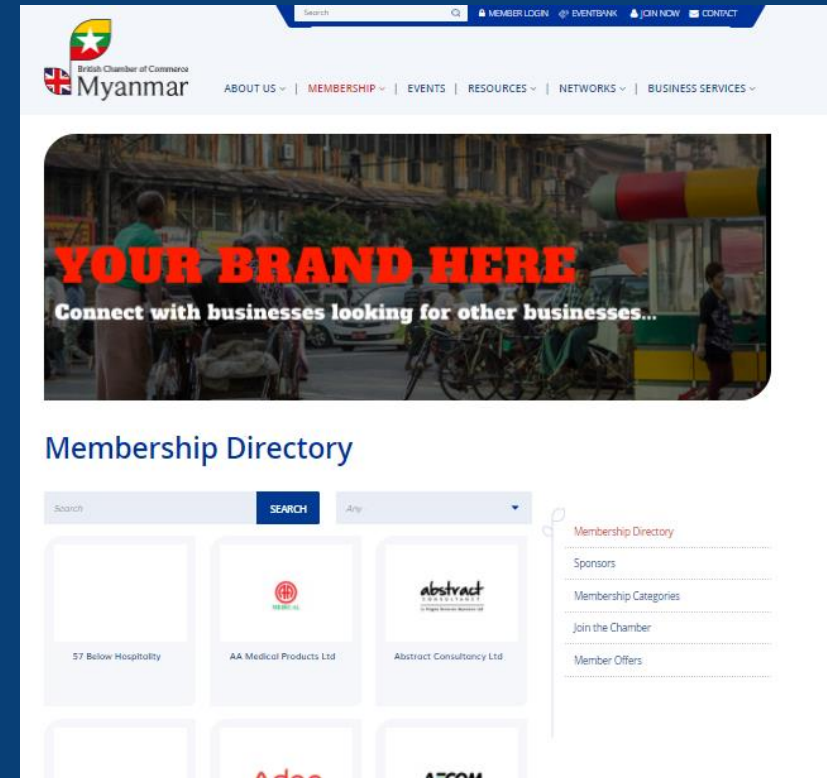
Search

MEMBER LOGIN EVENTBANK JOIN NOW CONTACT

British Chamber of Commerce Myanmar

ABOUT US | MEMBERSHIP | EVENTS | RESOURCES | NETWORKS | BUSINESS SERVICES

YOUR BRAND HERE

Connect with businesses looking for other businesses...

Membership Directory

Search SEARCH Any

57 Below Hospitality

AA Medical Products Ltd

abstract

Abstract Consultancy Ltd

Adoo

AECOM

Membership Directory

Sponsors

Membership Categories

Join the Chamber

Member Offers